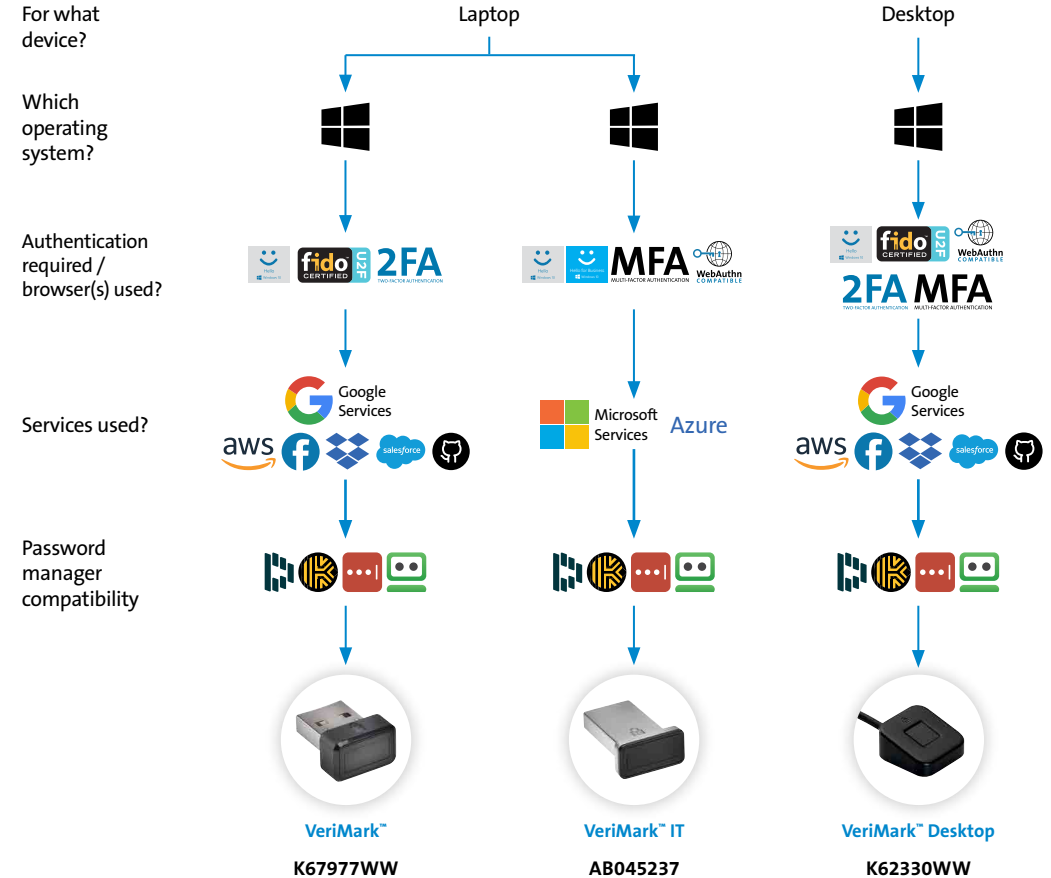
For what device?

Laptop

Desktop

Which operating system?

Authentication required / browser(s) used?

Hello Windows 10

fido CERTIFIED U2F

2FA TWO FACTOR AUTHENTICATION

Hello Windows 10

Hello for Business

MFA MULTI-FACTOR AUTHENTICATION

WebAuthn COMPATIBLE

Hello Windows 10

fido CERTIFIED U2F

WebAuthn COMPATIBLE

2FA TWO FACTOR AUTHENTICATION

MFA MULTI-FACTOR AUTHENTICATION

Services used?

Google Services

aws

salesforce

Microsoft Services

Azure

Google Services

aws

salesforce

Password manager compatibility

VeriMark™

K67977WW

VeriMark™ IT

AB045237

VeriMark™ Desktop

K62330WW